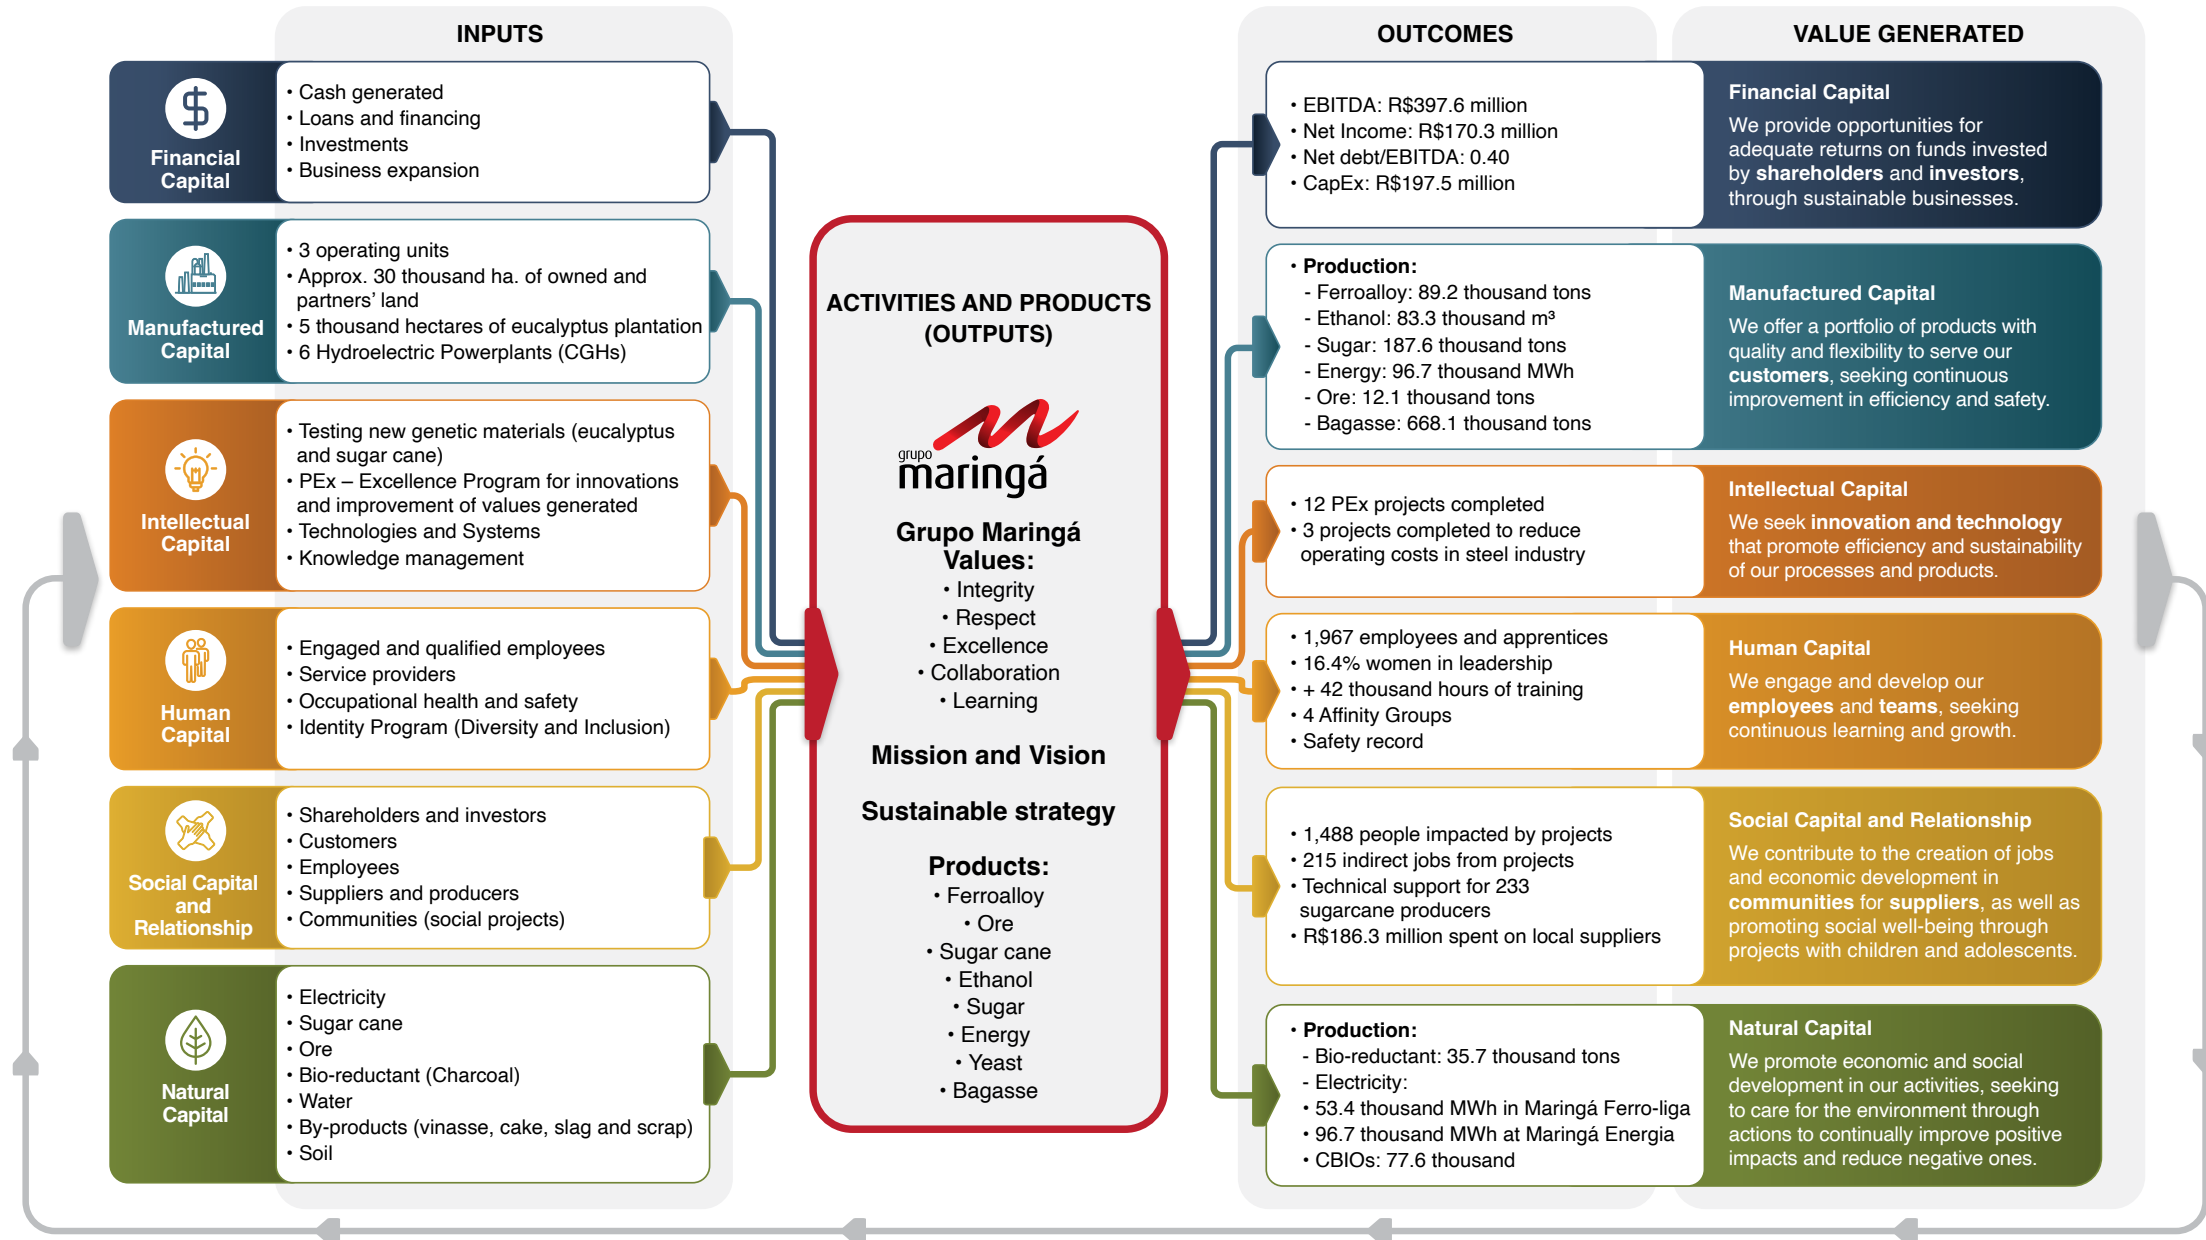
INPUTS

Financial Capital

• Cash generated
• Loans and financing
• Investments
• Business expansion

Manufactured Capital

• 3 operating units
• Approx. 30 thousand ha. of owned and partners' land
• 5 thousand hectares of eucalyptus plantation
• 6 Hydroelectric Powerplants (CGHs)

Intellectual Capital

• Testing new genetic materials (eucalyptus and sugar cane)
• PEx – Excellence Program for innovations and improvement of values generated
• Technologies and Systems
• Knowledge management

Human Capital

• Engaged and qualified employees
• Service providers
• Occupational health and safety
• Identity Program (Diversity and Inclusion)

Social Capital and Relationship

• Shareholders and investors
• Customers
• Employees
• Suppliers and producers
• Communities (social projects)

Natural Capital

• Electricity
• Sugar cane
• Ore
• Bio-reductant (Charcoal)
• Water
• By-products (vinasse, cake, slag and scrap)
• Soil

ACTIVITIES AND PRODUCTS (OUTPUTS)

grupo maringá

Grupo Maringá Values:
• Integrity
• Respect
• Excellence
• Collaboration
• Learning

Mission and Vision

Sustainable strategy

Products:
• Ferroalloy
• Ore
• Sugar cane
• Ethanol
• Sugar
• Energy
• Yeast
• Bagasse

OUTCOMES

• EBITDA: R$397.6 million
• Net Income: R$170.3 million
• Net debt/EBITDA: 0.40
• CapEx: R$197.5 million

• Production:
- Ferroalloy: 89.2 thousand tons
- Ethanol: 83.3 thousand m³
- Sugar: 187.6 thousand tons
- Energy: 96.7 thousand MWh
- Ore: 12.1 thousand tons
- Bagasse: 668.1 thousand tons

• 12 PEx projects completed
• 3 projects completed to reduce operating costs in steel industry

• 1,967 employees and apprentices
• 16.4% women in leadership
• + 42 thousand hours of training
• 4 Affinity Groups
• Safety record

• 1,488 people impacted by projects
• 215 indirect jobs from projects
• Technical support for 233 sugarcane producers
• R$186.3 million spent on local suppliers

• Production:
- Bio-reductant: 35.7 thousand tons
- Electricity:
• 53.4 thousand MWh in Maringá Ferro-liga
• 96.7 thousand MWh at Maringá Energia
• CBIOs: 77.6 thousand

VALUE GENERATED

Financial Capital
We provide opportunities for adequate returns on funds invested by shareholders and investors, through sustainable businesses.

Manufactured Capital
We offer a portfolio of products with quality and flexibility to serve our customers, seeking continuous improvement in efficiency and safety.

Intellectual Capital
We seek innovation and technology that promote efficiency and sustainability of our processes and products.

Human Capital
We engage and develop our employees and teams, seeking continuous learning and growth.

Social Capital and Relationship
We contribute to the creation of jobs and economic development in communities for suppliers, as well as promoting social well-being through projects with children and adolescents.

Natural Capital
We promote economic and social development in our activities, seeking to care for the environment through actions to continually improve positive impacts and reduce negative ones.